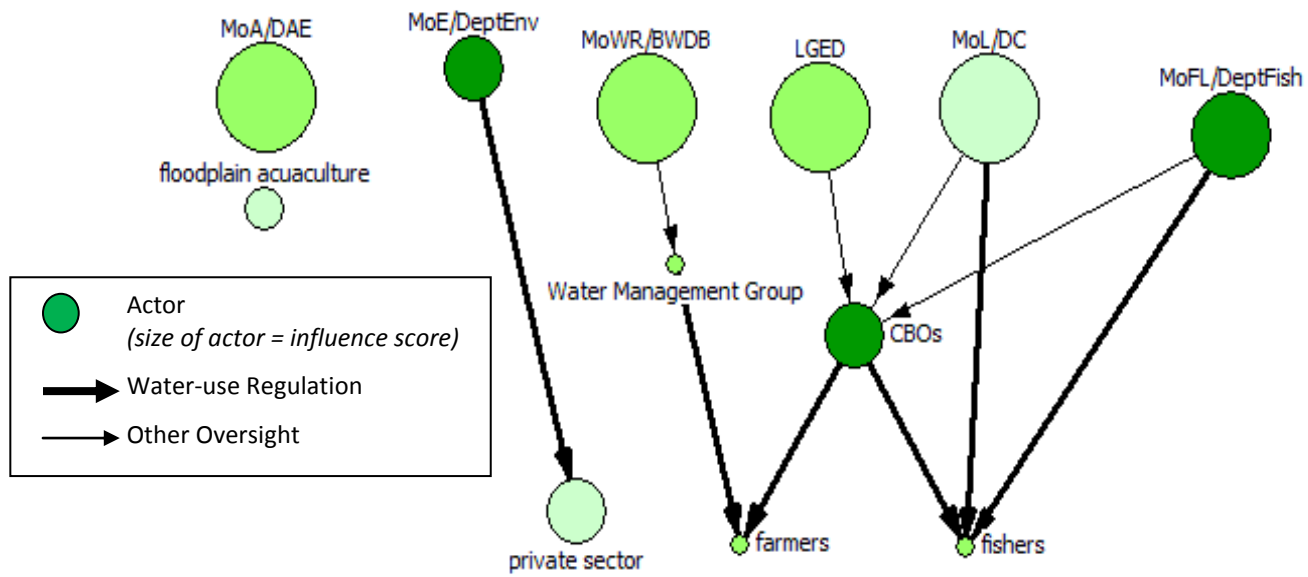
MoA/DAE

MoE/DeptEnv

MoWR/BWDB

LGED

MoL/DC

MoFL/DeptFish

floodplain acuaculture

Water Management Group

CBOs

private sector

farmers

fishers

Actor
*(size of actor = influence score)*

Water-use Regulation

Other Oversight